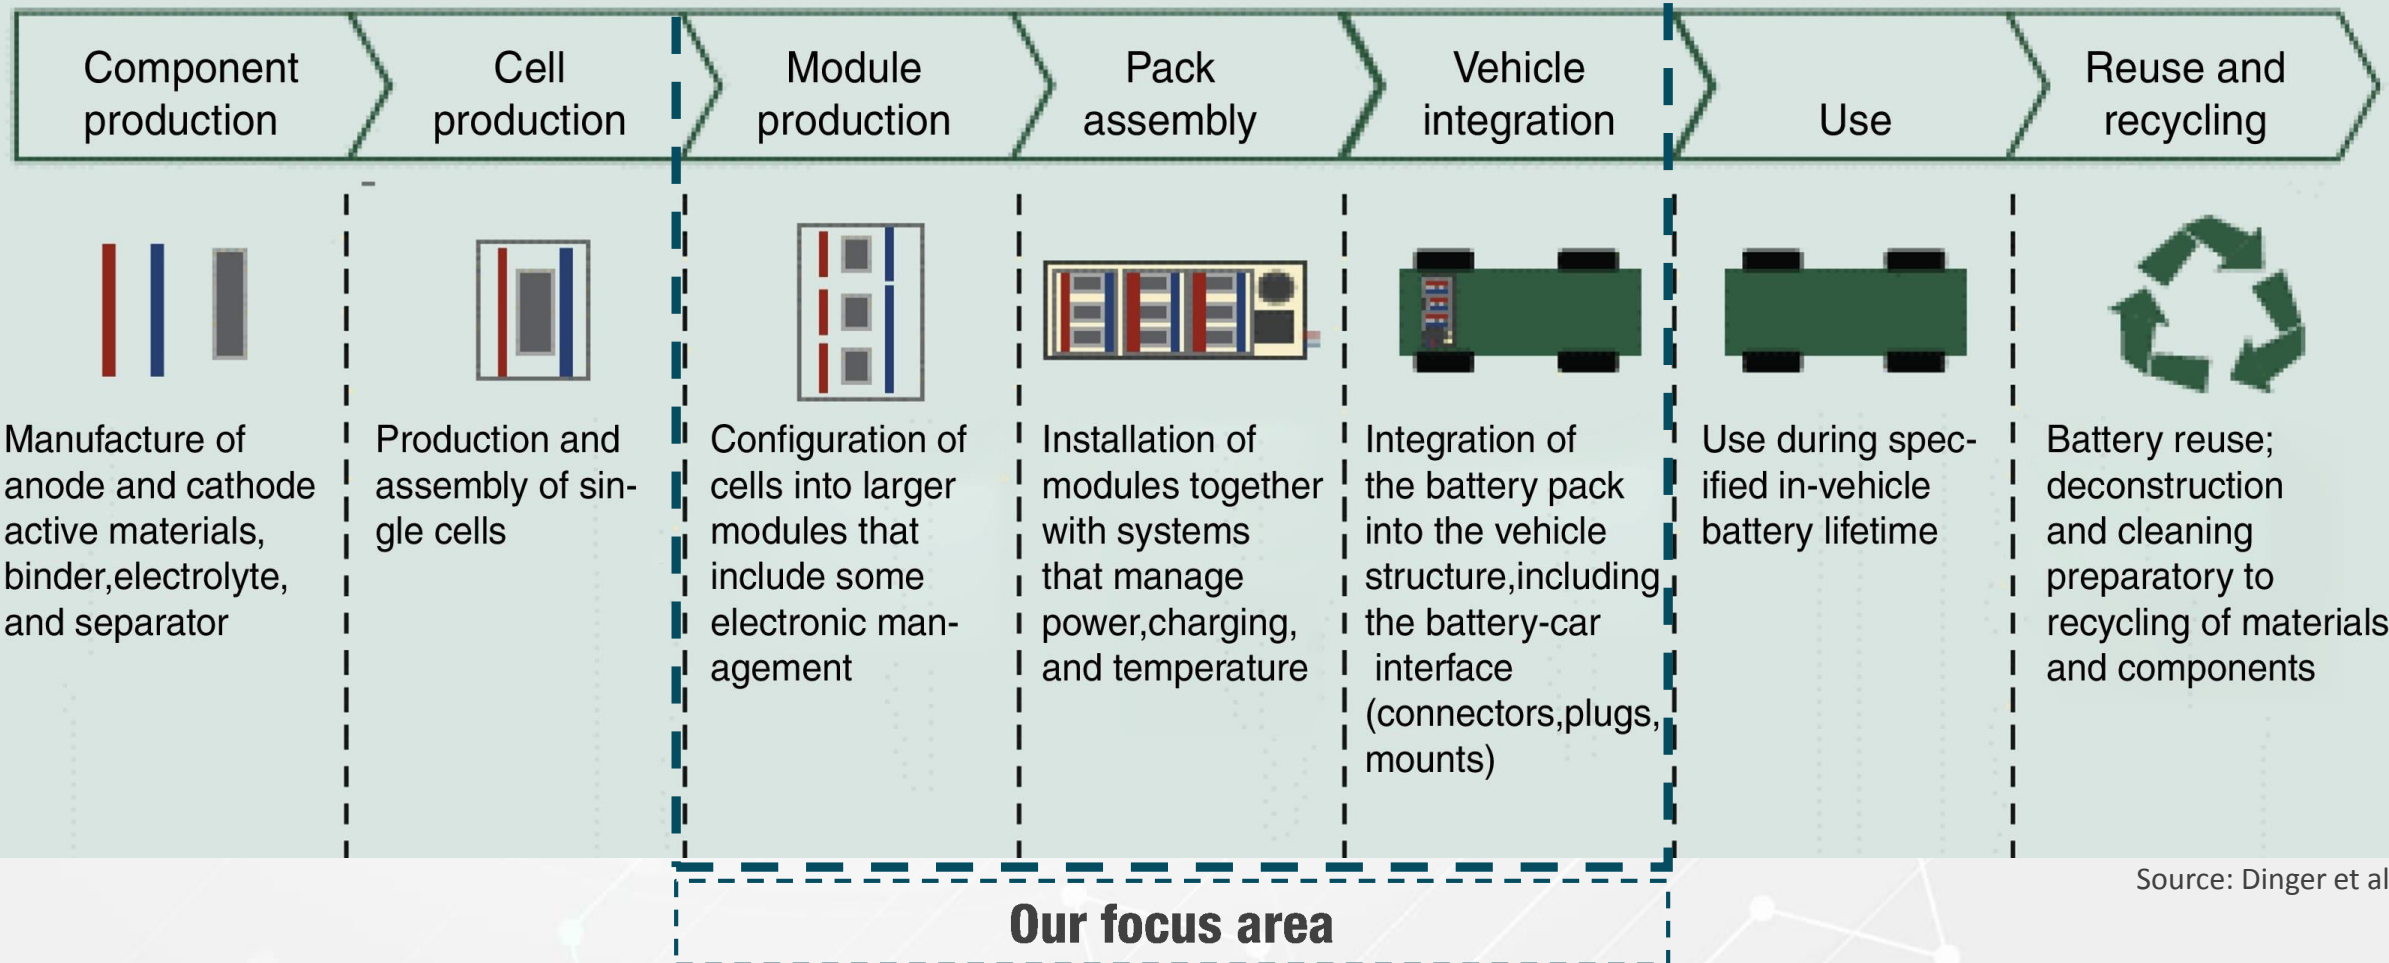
Component production

Cell production

Module production

Pack assembly

Vehicle integration

Use

Reuse and recycling

Manufacture of anode and cathode active materials, binder,electrolyte, and separator

Production and assembly of single cells

Configuration of cells into larger modules that include some electronic management

Installation of modules together with systems that manage power,charging, and temperature

Integration of the battery pack into the vehicle structure,including the battery-car interface (connectors,plugs, mounts)

Use during specified in-vehicle battery lifetime

Battery reuse; deconstruction and cleaning preparatory to recycling of materials and components

Source: Dinger et al

Our focus area